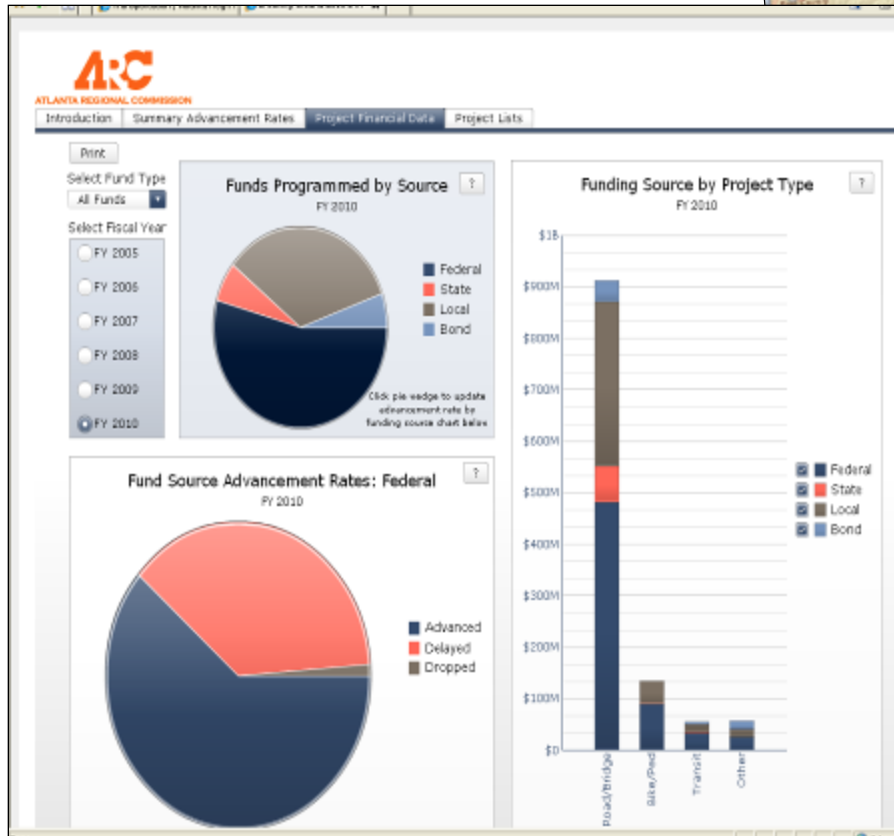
ARC
ATLANTA REGIONAL COMMISSION

Introduction | Summary Advancement Rates | Project Financial Data | Project Lists

Print

Select Fund Type
All Funds

Select Fiscal Year
FY 2005
FY 2006
FY 2007
FY 2008
FY 2009
FY 2010

Funds Programmed by Source
FY 2010
?

Federal
State
Local
Bond

Click pie wedge to update advancement rate by funding source chart below

Funding Source by Project Type
FY 2010
?

$1B
$900M
$800M
$700M
$600M
$500M
$400M
$300M
$200M
$100M
$0

Road/Bridge
Bike/Ped
Transit
Other

Federal
State
Local
Bond

Fund Source Advancement Rates: Federal
FY 2010
?

Advanced
Delayed
Dropped